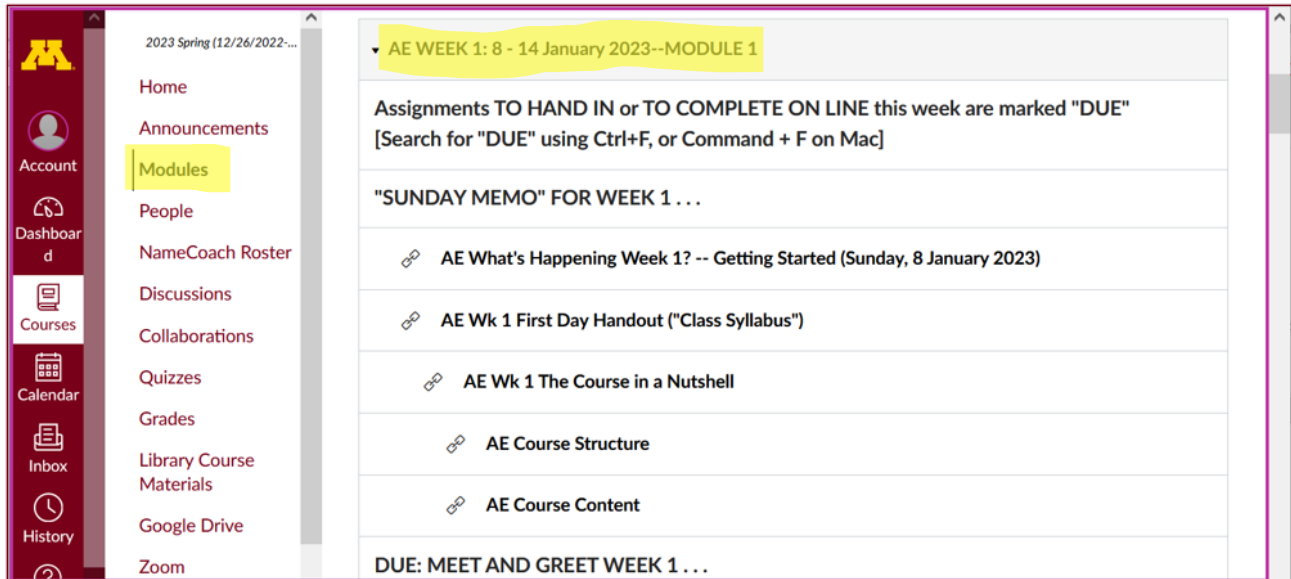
Account
Dashboard
Courses
Calendar
Inbox
History

2023 Spring (12/26/2022-...
Home
Announcements
Modules
People
NameCoach Roster
Discussions
Collaborations
Quizzes
Grades
Library Course Materials
Google Drive
Zoom

AE WEEK 1: 8 - 14 January 2023--MODULE 1

Assignments TO HAND IN or TO COMPLETE ON LINE this week are marked "DUE" [Search for "DUE" using Ctrl+F, or Command + F on Mac]

"SUNDAY MEMO" FOR WEEK 1 . . .

AE What's Happening Week 1? -- Getting Started (Sunday, 8 January 2023)

AE Wk 1 First Day Handout ("Class Syllabus")

AE Wk 1 The Course in a Nutshell

AE Course Structure

AE Course Content

DUE: MEET AND GREET WEEK 1 . . .